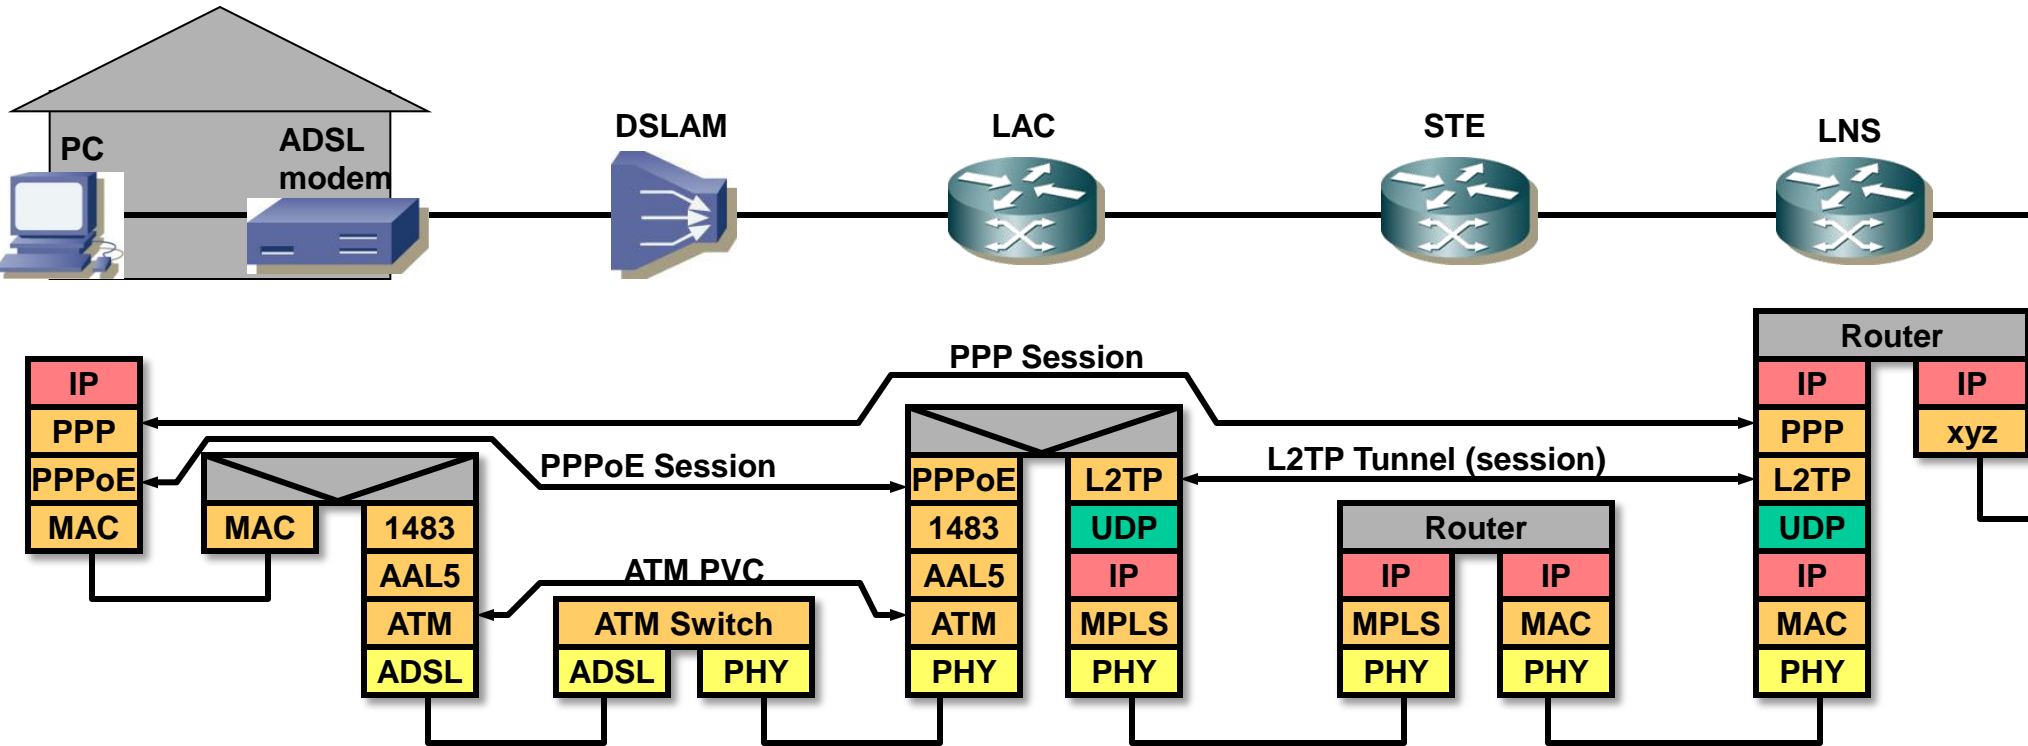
PC
ADSL modem
DSLAM
LAC
STE
LNS

PPP Session
PPPoE Session
L2TP Tunnel (session)
ATM PVC

IP
PPP
PPPoE
MAC

MAC
1483
AAL5
ATM
ADSL

ATM Switch
ADSL
PHY

PPPoE
1483
AAL5
ATM
PHY

L2TP
UDP
IP
MPLS
PHY

Router
IP
MPLS
PHY
IP
MAC
PHY

Router
IP
PPP
L2TP
UDP
IP
MAC
PHY
IP
xyz